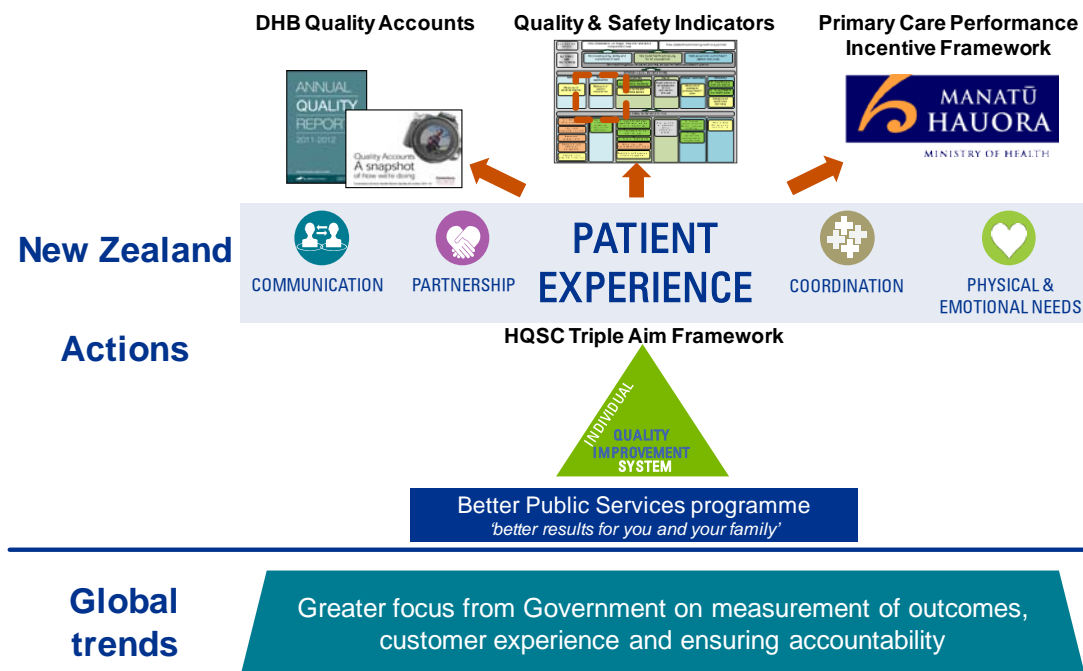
DHB Quality Accounts

Quality & Safety Indicators

Primary Care Performance Incentive Framework

ANNUAL QUALITY REPOR 2011-2012

Quality Accounts A snapshot of how we're doing

MANATŪ HAUORA

MINISTRY OF HEALTH

New Zealand

Actions

COMMUNICATION

PARTNERSHIP

PATIENT EXPERIENCE

COORDINATION

PHYSICAL & EMOTIONAL NEEDS

HQSC Triple Aim Framework

INDIVIDUAL

QUALITY IMPROVEMENT SYSTEM

Better Public Services programme
'better results for you and your family'

Global trends

Greater focus from Government on measurement of outcomes, customer experience and ensuring accountability